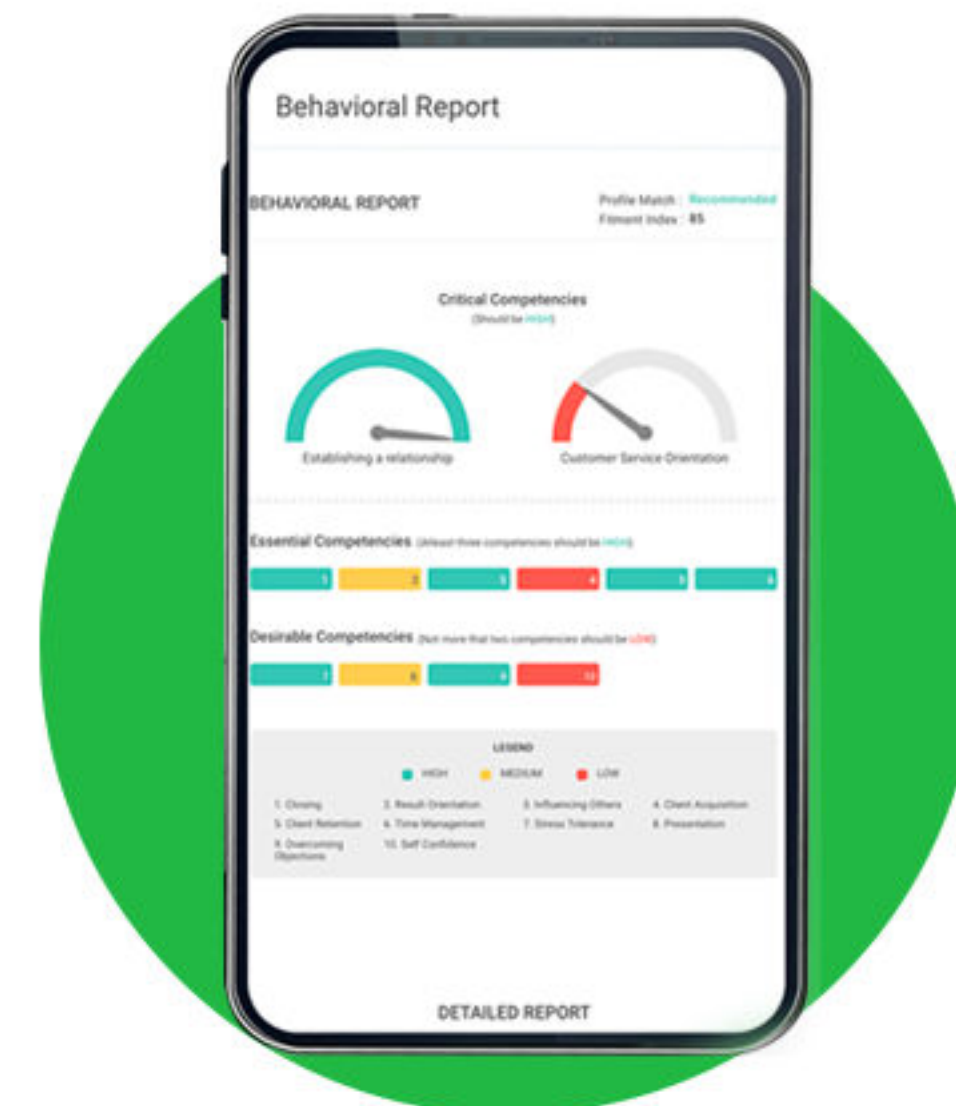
Behavioral Report

BEHAVIORAL REPORT

Profile Match : Recommended
Fitment Index : 85

Critical Competencies
(Should be HIGH)

Establishing a relationship

Customer Service Orientation

Essential Competencies (Atleast three competencies should be HIGH)

1 2 3 4 5 6

Desirable Competencies (Not more that two competencies should be LOW)

7 8 9 10

LEGEND

HIGH MEDIUM LOW

1. Closing
2. Result Orientation
3. Influencing Others
4. Client Acquisition
5. Client Retention
6. Time Management
7. Stress Tolerance
8. Presentation
9. Overcoming Objections
10. Self Confidence

DETAILED REPORT